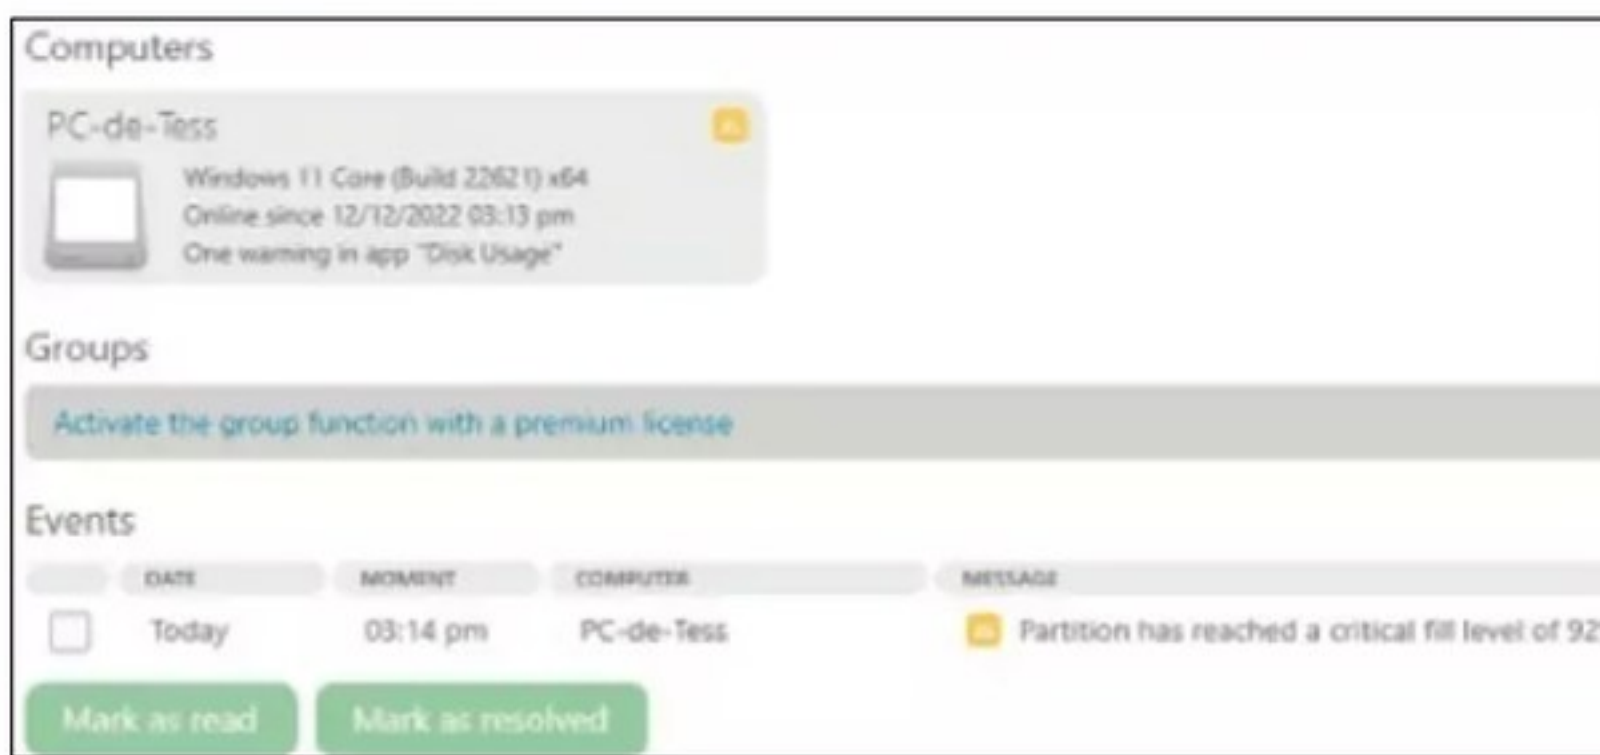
Computers

PC-de-Tess

Windows 11 Core (Build 22621) x64
Online since 12/12/2022 03:13 pm
One warning in app "Disk Usage"

Groups

Activate the group function with a premium license

Events

| | DATE | MOMENT | COMPUTER | MESSAGE |
|---|---|---|---|---|
| | Today | 03:14 pm | PC-de-Tess | Partition has reached a critical fill level of 92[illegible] |

Mark as read
Mark as resolved